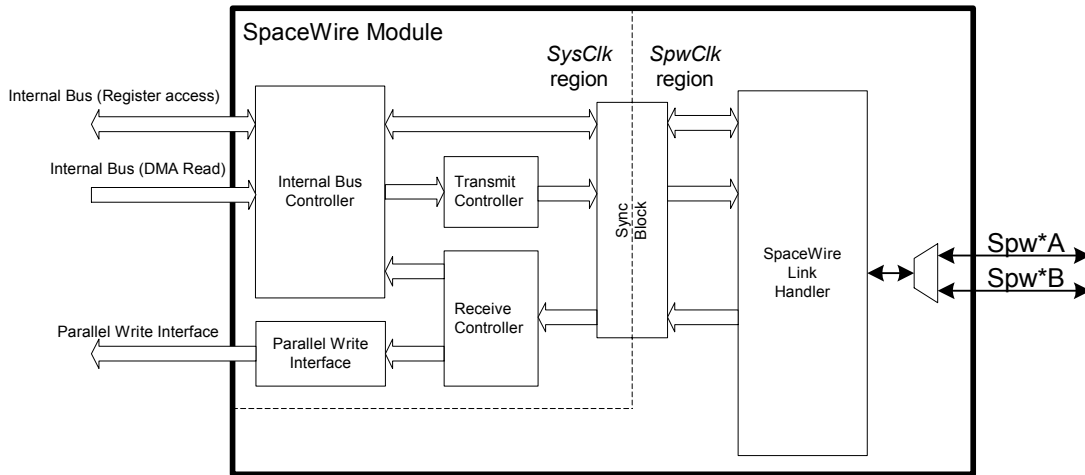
SpaceWire Module

SysClk region

SpwClk region

Internal Bus (Register access)

Internal Bus (DMA Read)

Internal Bus Controller

Transmit Controller

Sync Block

SpaceWire Link Handler

Spw*A

Spw*B

Receive Controller

Parallel Write Interface

Parallel Write Interface